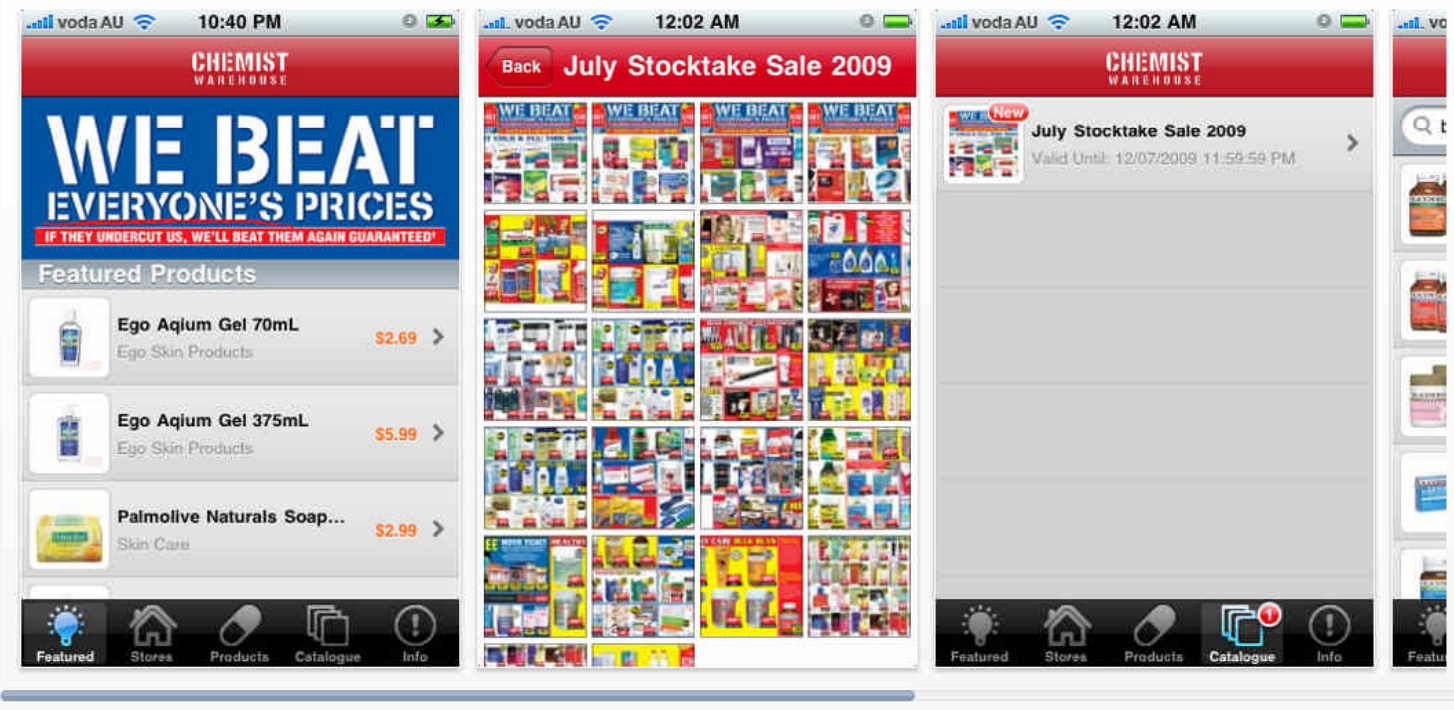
voda AU 10:40 PM

CHEMIST WAREHOUSE

WE BEAT EVERYONE'S PRICES
IF THEY UNDERCUT US, WE'LL BEAT THEM AGAIN GUARANTEED!

Featured Products

Ego Aqium Gel 70mL
Ego Skin Products
$2.69

Ego Aqium Gel 375mL
Ego Skin Products
$5.99

Palmolive Naturals Soap...
Skin Care
$2.99

Featured Stores Products Catalogue Info

voda AU 12:02 AM

Back July Stocktake Sale 2009

WE BEAT WE BEAT WE BEAT WE BEAT

voda AU 12:02 AM

CHEMIST WAREHOUSE

New
July Stocktake Sale 2009
Valid Until: 12/07/2009 11:59:59 PM

Featured Stores Products Catalogue 1 Info

Featu